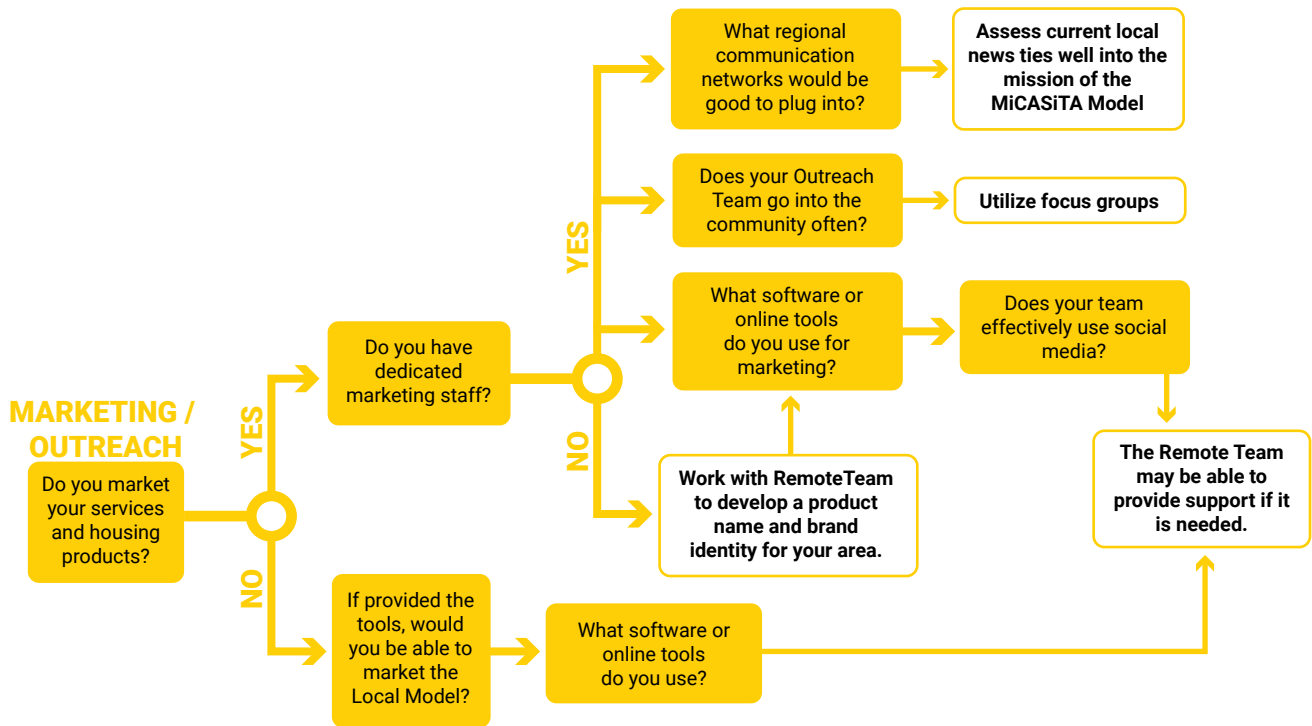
MARKETING / OUTREACH

Do you market your services and housing products?

YES

Do you have dedicated marketing staff?

YES

What regional communication networks would be good to plug into?

Assess current local news ties well into the mission of the MiCASiTA Model

Does your Outreach Team go into the community often?

Utilize focus groups

What software or online tools do you use for marketing?

Does your team effectively use social media?

The Remote Team may be able to provide support if it is needed.

NO

Work with RemoteTeam to develop a product name and brand identity for your area.

NO

If provided the tools, would you be able to market the Local Model?

What software or online tools do you use?